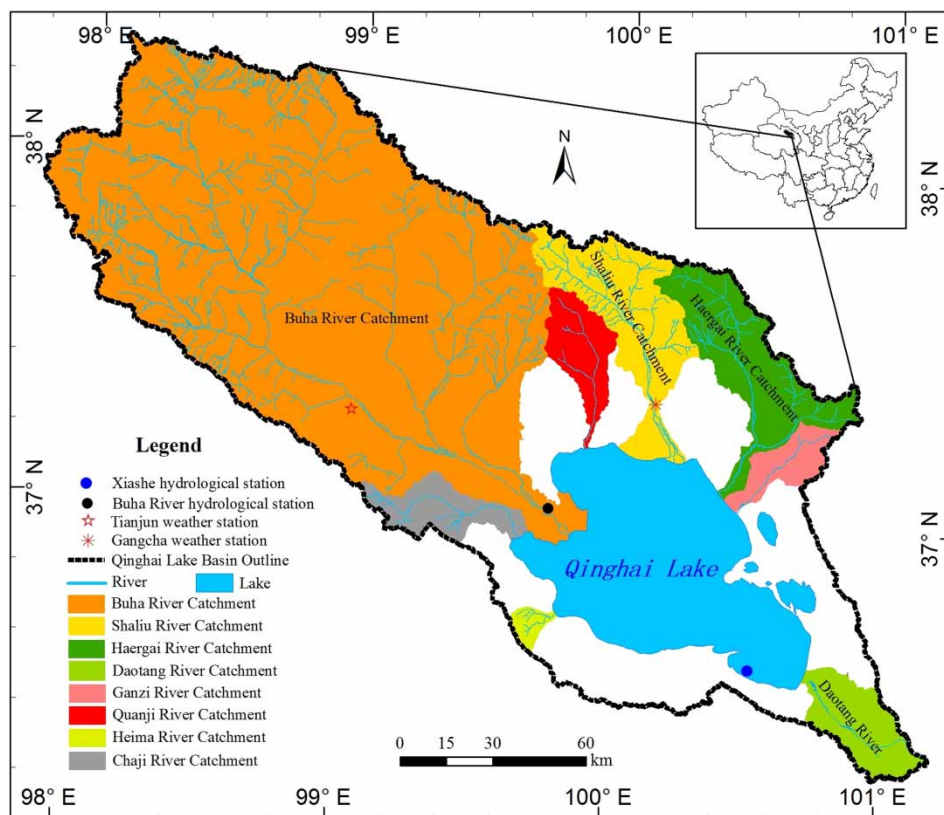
98° E
99° E
100° E
101° E
38° N
38° N
37° N
37° N
N
Buha River Catchment
Shaliu River Catchment
Haergai River Catchment
Qinghai Lake
Daotang River

Legend
Xiashe hydrological station
Buha River hydrological station
Tianjun weather station
Gangcha weather station
Qinghai Lake Basin Outline
River
Lake
Buha River Catchment
Shaliu River Catchment
Haergai River Catchment
Daotang River Catchment
Ganzi River Catchment
Quanji River Catchment
Heima River Catchment
Chaji River Catchment

0 15 30 60
km

98° E
99° E
100° E
101° E